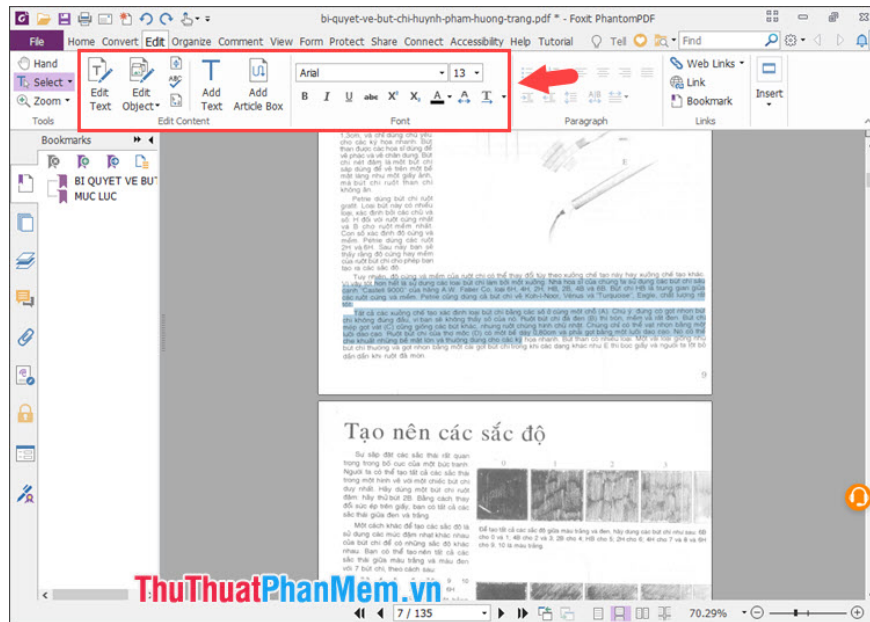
bi-quyet-ve-but-chi-huynh-pham-huong-trang.pdf * - Foxit PhantomPDF

File Home Convert Edit Organize Comment View Form Protect Share Connect Accessibility Help Tutorial Tell Find

Hand
Select
Zoom
Tools

Edit Text
Edit Object
Add Text
Add Article Box
Edit Content

Arial 13
B I U abc $X^2$ $X_2$ A A T
Font

Paragraph

Web Links
Link
Bookmark
Links

Insert

Bookmarks

BI QUYET VE BU
MUC LUC

9

Tạo nên các sắc độ

0 1 2 3

ThuThuatPhanMem.vn

7 / 135

70.29%